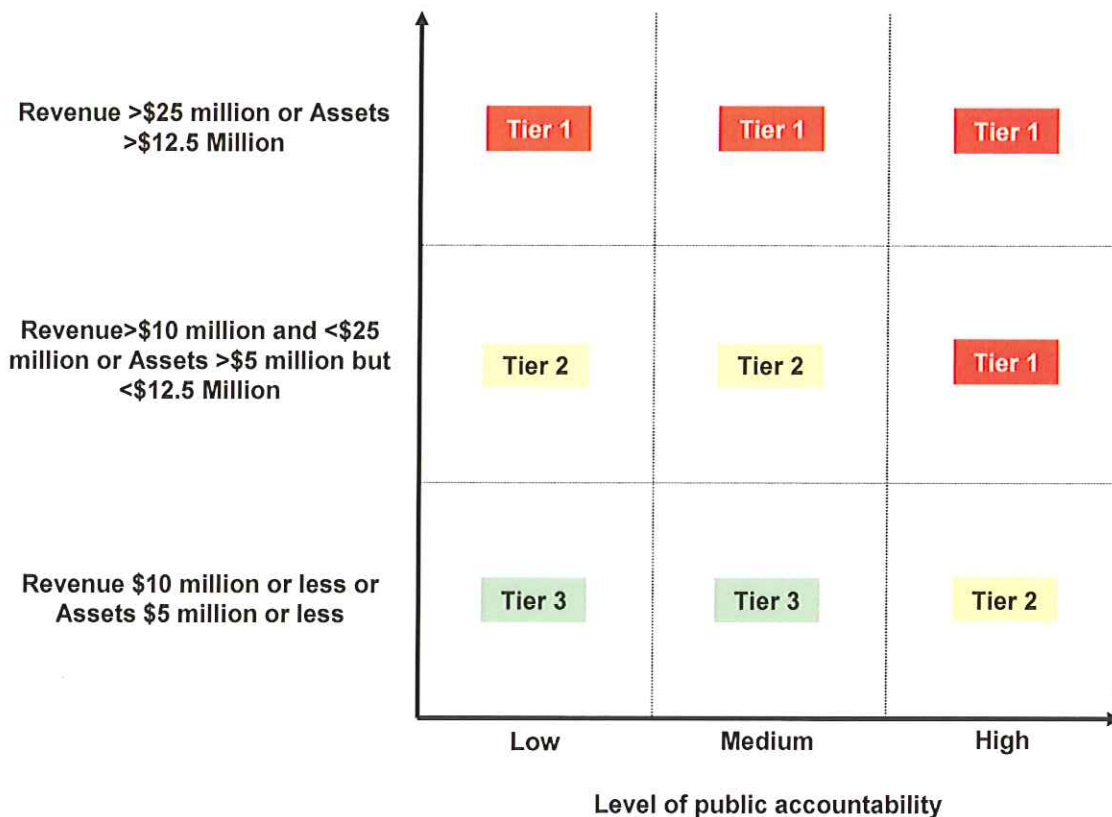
| | Low | Medium | High |
|---|---|---|---|
| Revenue >\$25 million or Assets >\$12.5 Million | Tier 1 | Tier 1 | Tier 1 |
| Revenue>\$10 million and <\$25 million or Assets >\$5 million but <\$12.5 Million | Tier 2 | Tier 2 | Tier 1 |
| Revenue \$10 million or less or Assets \$5 million or less | Tier 3 | Tier 3 | Tier 2 |

Level of public accountability